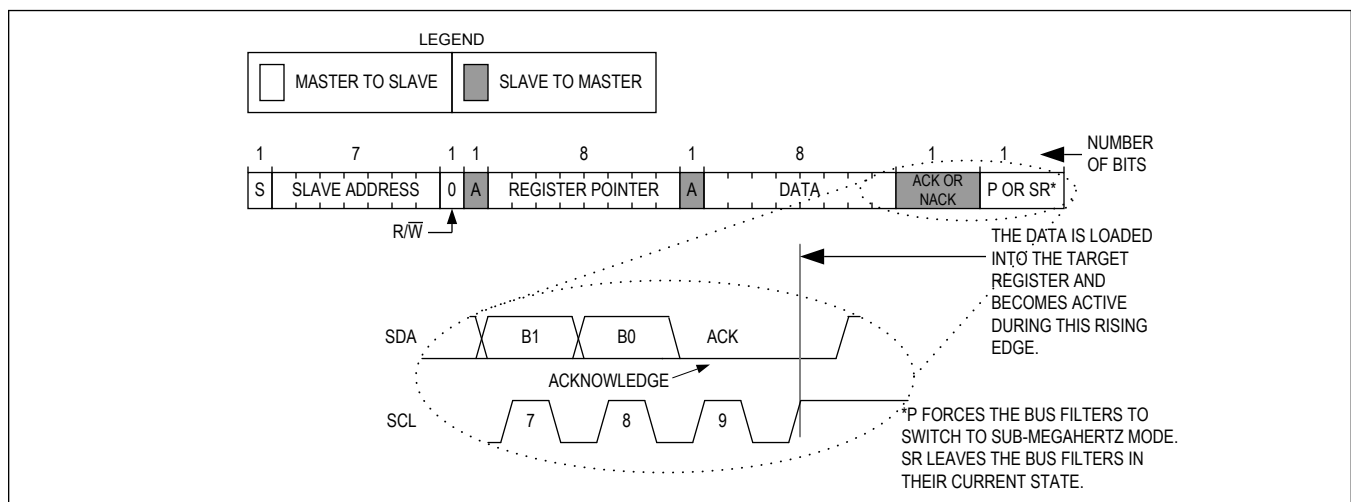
LEGEND

MASTER TO SLAVE

SLAVE TO MASTER

1 7 1 1 8 1 8 1 1

NUMBER OF BITS

S SLAVE ADDRESS 0 A REGISTER POINTER A DATA ACK OR NACK P OR SR*

$R/\overline{W}$

THE DATA IS LOADED INTO THE TARGET REGISTER AND BECOMES ACTIVE DURING THIS RISING EDGE.

SDA B1 B0 ACK

ACKNOWLEDGE

SCL 7 8 9

*P FORCES THE BUS FILTERS TO SWITCH TO SUB-MEGAHERTZ MODE. SR LEAVES THE BUS FILTERS IN THEIR CURRENT STATE.